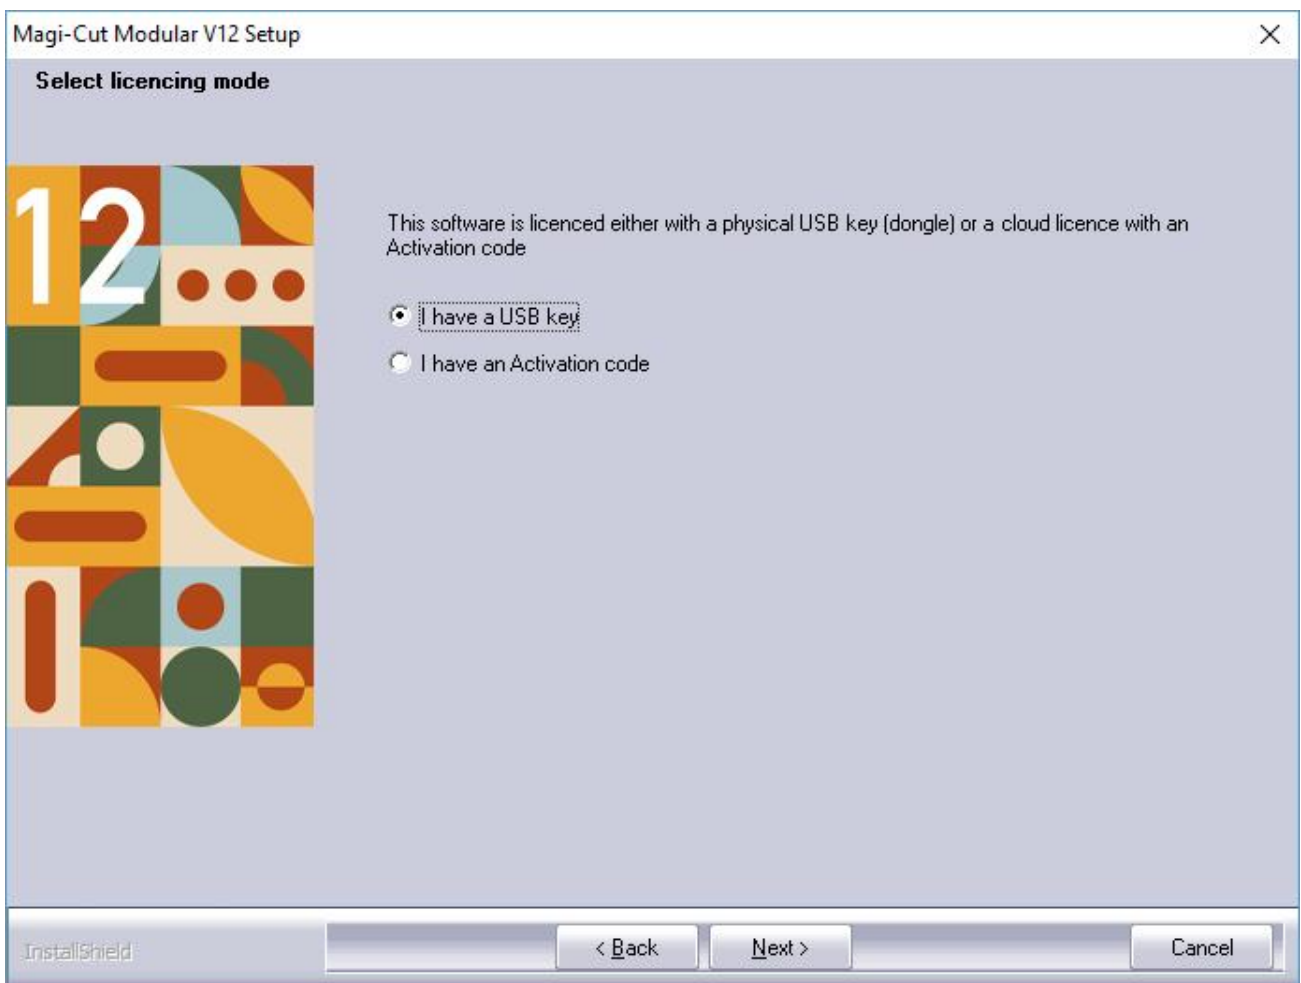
Magi-Cut Modular V12 Setup

Select licencing mode

12

This software is licenced either with a physical USB key (dongle) or a cloud licence with an Activation code

I have a USB key

I have an Activation code

InstallShield

< Back

Next >

Cancel